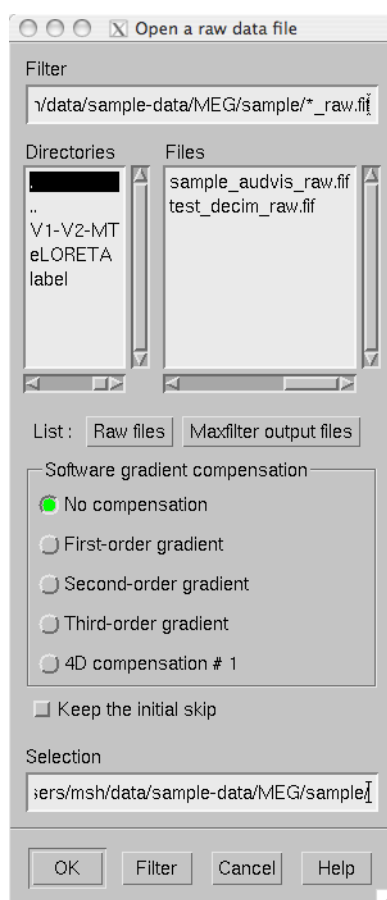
Open a raw data file

Filter

ı/data/sample-data/MEG/sample/*_raw.fif

Directories

..
V1-V2-MT
eLORETA
label

Files

sample_audvis_raw.fif
test_decim_raw.fif

List : Raw files Maxfilter output files

Software gradient compensation

No compensation

First-order gradient

Second-order gradient

Third-order gradient

4D compensation # 1

Keep the initial skip

Selection

sers/msh/data/sample-data/MEG/sample/

OK Filter Cancel Help